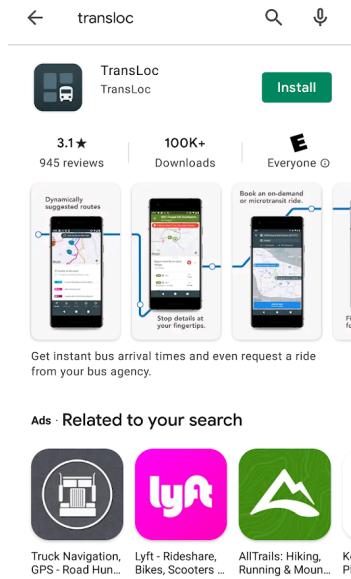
transloc

TransLoc
TransLoc

Install

3.1★
945 reviews

100K+
Downloads

E
Everyone ⓘ

Dynamically suggested routes

Stop details at your fingertips.

Book an on-demand or microtransit ride.

Get instant bus arrival times and even request a ride from your bus agency.

Ads · Related to your search

lyft

Truck Navigation, GPS - Road Hun...

Lyft - Rideshare, Bikes, Scooters ...

AllTrails: Hiking, Running & Moun...

K